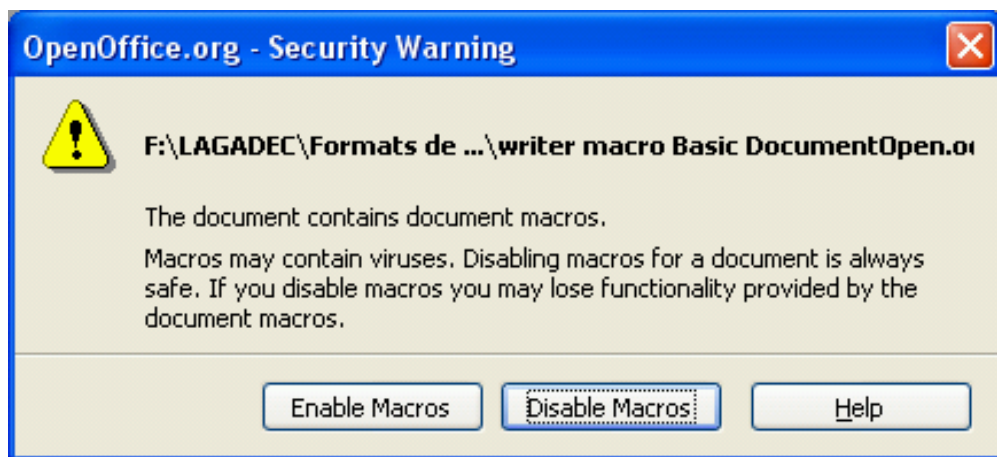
OpenOffice.org - Security Warning

F:\LAGADEC\Formats de ...\writer macro Basic DocumentOpen.o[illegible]

The document contains document macros.

Macros may contain viruses. Disabling macros for a document is always safe. If you disable macros you may lose functionality provided by the document macros.

Enable Macros | Disable Macros | Help